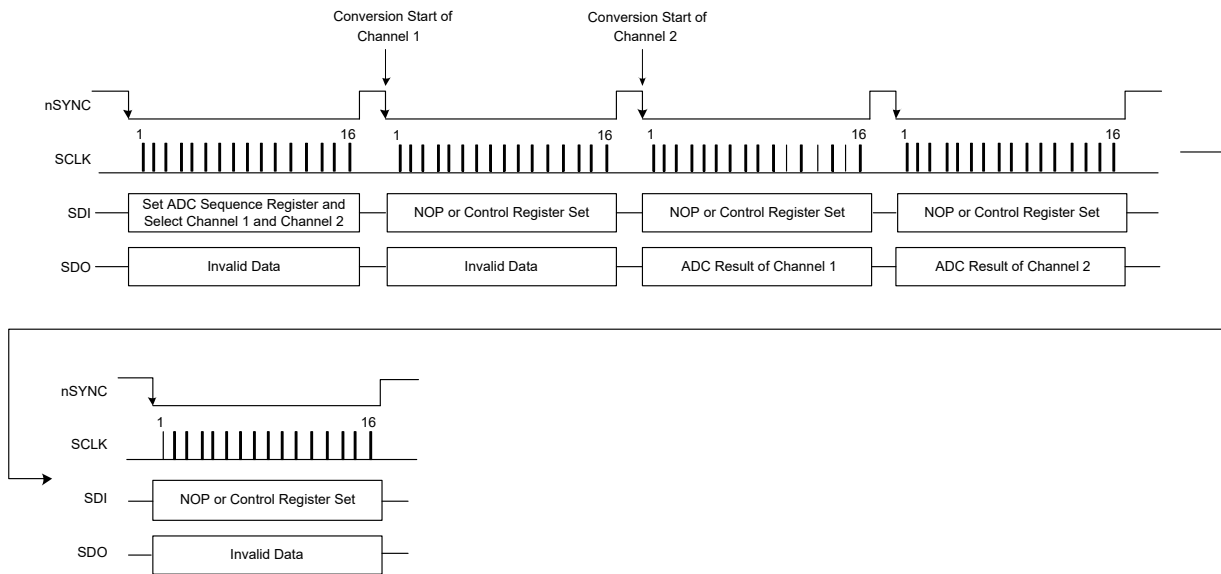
Conversion Start of Channel 1

Conversion Start of Channel 2

nSYNC

1

16

1

16

1

16

1

16

SCLK

SDI

Set ADC Sequence Register and Select Channel 1 and Channel 2

NOP or Control Register Set

NOP or Control Register Set

NOP or Control Register Set

SDO

Invalid Data

Invalid Data

ADC Result of Channel 1

ADC Result of Channel 2

nSYNC

1

16

SCLK

SDI

NOP or Control Register Set

SDO

Invalid Data